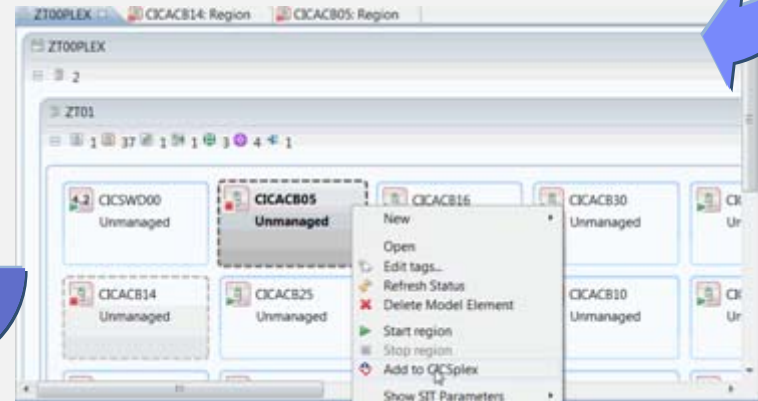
ZT00PLEX  CICACB14: Region  CICACB05: Region

ZT00PLEX

2

ZT01

1 37 1 1 3 4 1

4.2 CICSWD00
Unmanaged

CICACB05
Unmanaged

CICACB16

CICACB30
Unmanaged

CI
Ur

CICACB14
Unmanaged

CICACB25
Unmanaged

CICACB10
Unmanaged

CI
Ur

New
Open
Edit tags...
Refresh Status
Delete Model Element
Start region
Stop region
Add to CICSplex
Show SIT Parameters